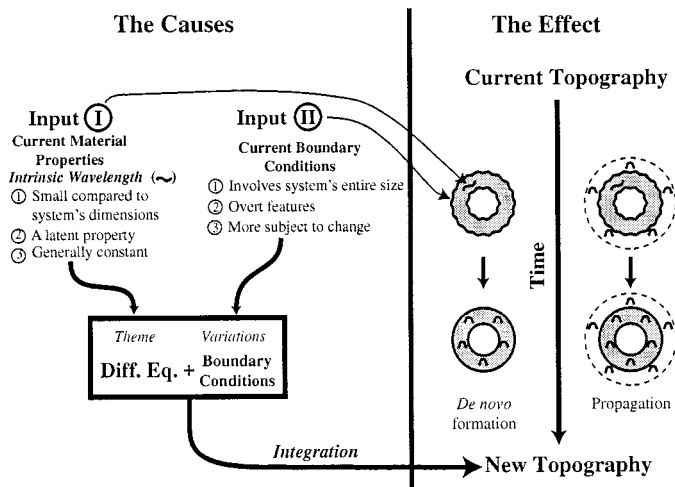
The Causes

The Effect

Current Topography

Input (I)
Current Material Properties
Intrinsic Wavelength (~)
① Small compared to system's dimensions
② A latent property
③ Generally constant

Input (II)
Current Boundary Conditions
① Involves system's entire size
② Overt features
③ More subject to change

Time

Theme
Variations
Diff. Eq. + Boundary Conditions

De novo formation

Propagation

Integration

New Topography